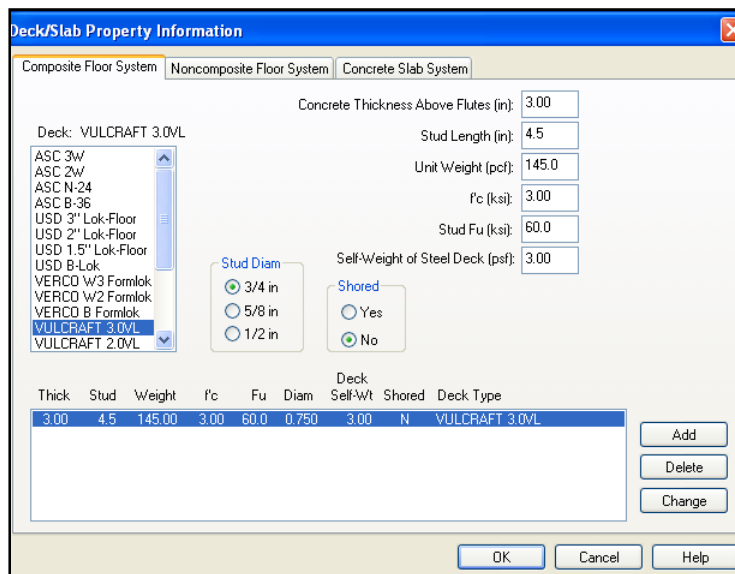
Deck/Slab Property Information

Composite Floor System | Noncomposite Floor System | Concrete Slab System

Deck: VULCRAFT 3.0VL

ASC 3W
ASC 2W
ASC N-24
ASC B-36
USD 3" Lok-Floor
USD 2" Lok-Floor
USD 1.5" Lok-Floor
USD B-Lok
VERCO W3 Formlok
VERCO W2 Formlok
VERCO B Formlok
VULCRAFT 3.0VL
VULCRAFT 2.0VL

Concrete Thickness Above Flutes (in): 3.00
Stud Length (in): 4.5
Unit Weight (pcf): 145.0
f'c (ksi): 3.00
Stud Fu (ksi): 60.0
Self-Weight of Steel Deck (psf): 3.00

Stud Diam
3/4 in
5/8 in
1/2 in

Shored
Yes
No

| Thick | Stud | Weight | f'c | Fu | Diam | Deck Self-Wt | Shored | Deck Type |
|---|---|---|---|---|---|---|---|---|
| 3.00 | 4.5 | 145.00 | 3.00 | 60.0 | 0.750 | 3.00 | N | VULCRAFT 3.0VL |

Add
Delete
Change

OK
Cancel
Help